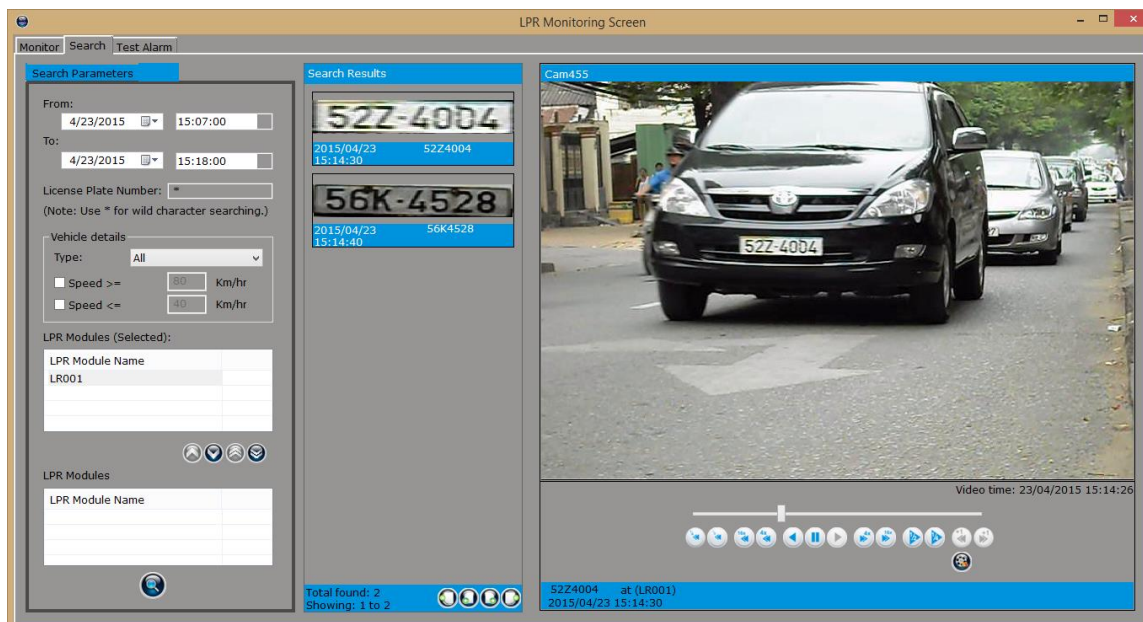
LPR Monitoring Screen

Monitor | Search | Test Alarm

Search Parameters

From:
4/23/2015 15:07:00
To:
4/23/2015 15:18:00

License Plate Number: *
(Note: Use * for wild character searching.)

Vehicle details
Type: All
Speed >= 80 Km/hr
Speed <= 40 Km/hr

LPR Modules (Selected):

| LPR Module Name | |
|---|---|
| LR001 | |

LPR Modules

| LPR Module Name | |
|---|---|

Search Results

52Z-4004
2015/04/23 15:14:30 52Z4004

56K-4528
2015/04/23 15:14:40 56K4528

Total found: 2
Showing: 1 to 2

Cam455

52Z-4004

Video time: 23/04/2015 15:14:26

52Z4004 at (LR001)
2015/04/23 15:14:30